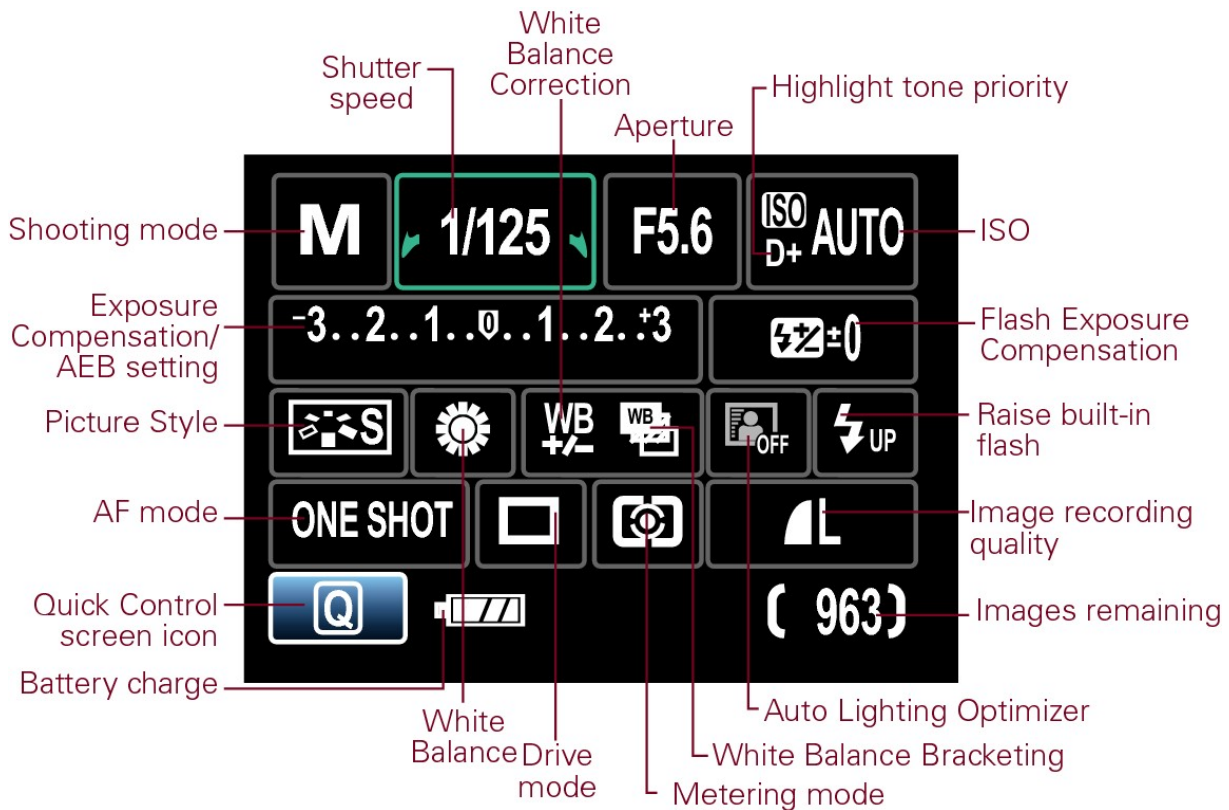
White Balance Correction

Shutter speed

Aperture

Highlight tone priority

Shooting mode

M

1/125

F5.6

ISO D+ AUTO

ISO

Exposure Compensation/ AEB setting

-3..2..1..0..1..2..+3

±0

Flash Exposure Compensation

Picture Style

S

WB +/-

WB

OFF

UP

Raise built-in flash

AF mode

ONE SHOT

L

Image recording quality

Quick Control screen icon

Q

( 963)

Images remaining

Battery charge

White Balance

Drive mode

Metering mode

Auto Lighting Optimizer

White Balance Bracketing